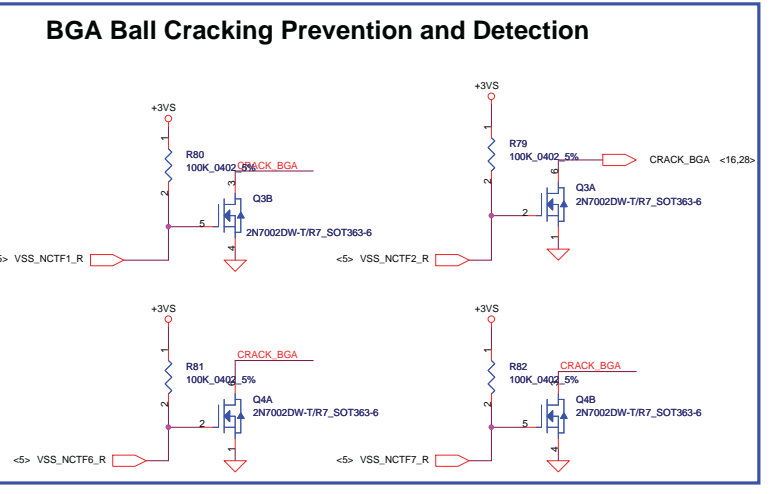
BGA Ball Cracking Prevention and Detection

+3VS
1
R80
100K_0402_5%
2
CRACK_BGA
3
Q3B
5
2N7002DW-T/R7_SOT363-6
4
5> VSS_NCTF1_R

+3VS
1
R79
100K_0402_5%
2
CRACK_BGA <16,28>
6
Q3A
2
2N7002DW-T/R7_SOT363-6
1
<5> VSS_NCTF2_R

+3VS
1
R81
100K_0402_5%
2
CRACK_BGA
Q4A
2
2N7002DW-T/R7_SOT363-6
1
<5> VSS_NCTF6_R

+3VS
1
R82
100K_0402_5%
2
CRACK_BGA
Q4B
5
2N7002DW-T/R7_SOT363-6
4
<5> VSS_NCTF7_R